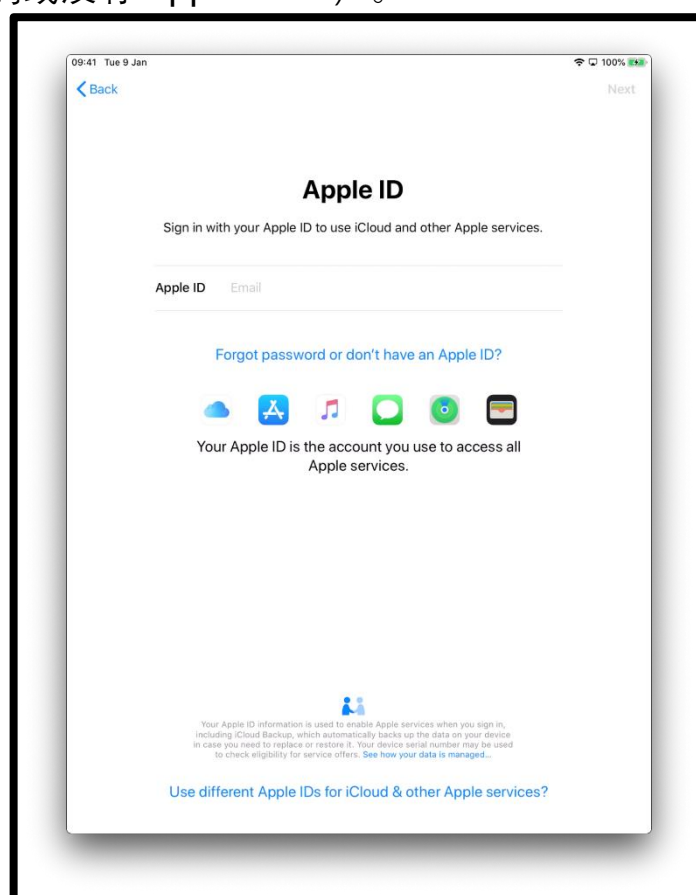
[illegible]

09:41 Tue 9 Jan

100%

Back

Next

Apple ID

Sign in with your Apple ID to use iCloud and other Apple services.

Apple ID Email

Forgot password or don't have an Apple ID?

Your Apple ID is the account you use to access all Apple services.

Your Apple ID information is used to enable Apple services when you sign in, including iCloud Backup, which automatically backs up the data on your device in case you need to replace or restore it. Your device serial number may be used to check eligibility for service offers. See how your data is managed...

Use different Apple IDs for iCloud & other Apple services?